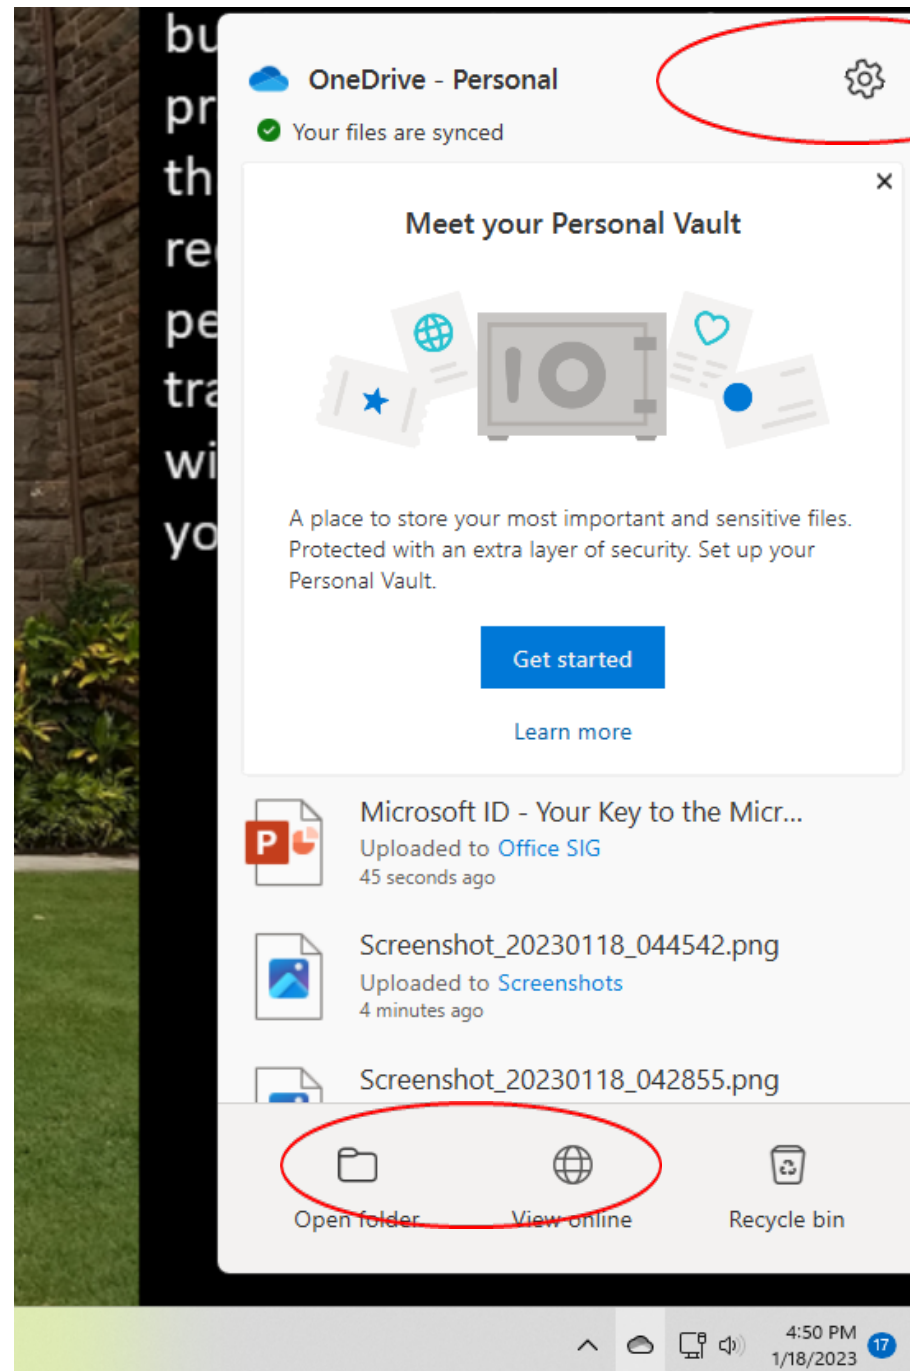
bu
pr
th
re
pe
tra
wi
yo

OneDrive - Personal

Your files are synced

×

Meet your Personal Vault

A place to store your most important and sensitive files. Protected with an extra layer of security. Set up your Personal Vault.

Get started

Learn more

Microsoft ID - Your Key to the Micr...
Uploaded to Office SIG
45 seconds ago

Screenshot_20230118_044542.png
Uploaded to Screenshots
4 minutes ago

Screenshot_20230118_042855.png

Open folder

View online

Recycle bin

4:50 PM
1/18/2023

17